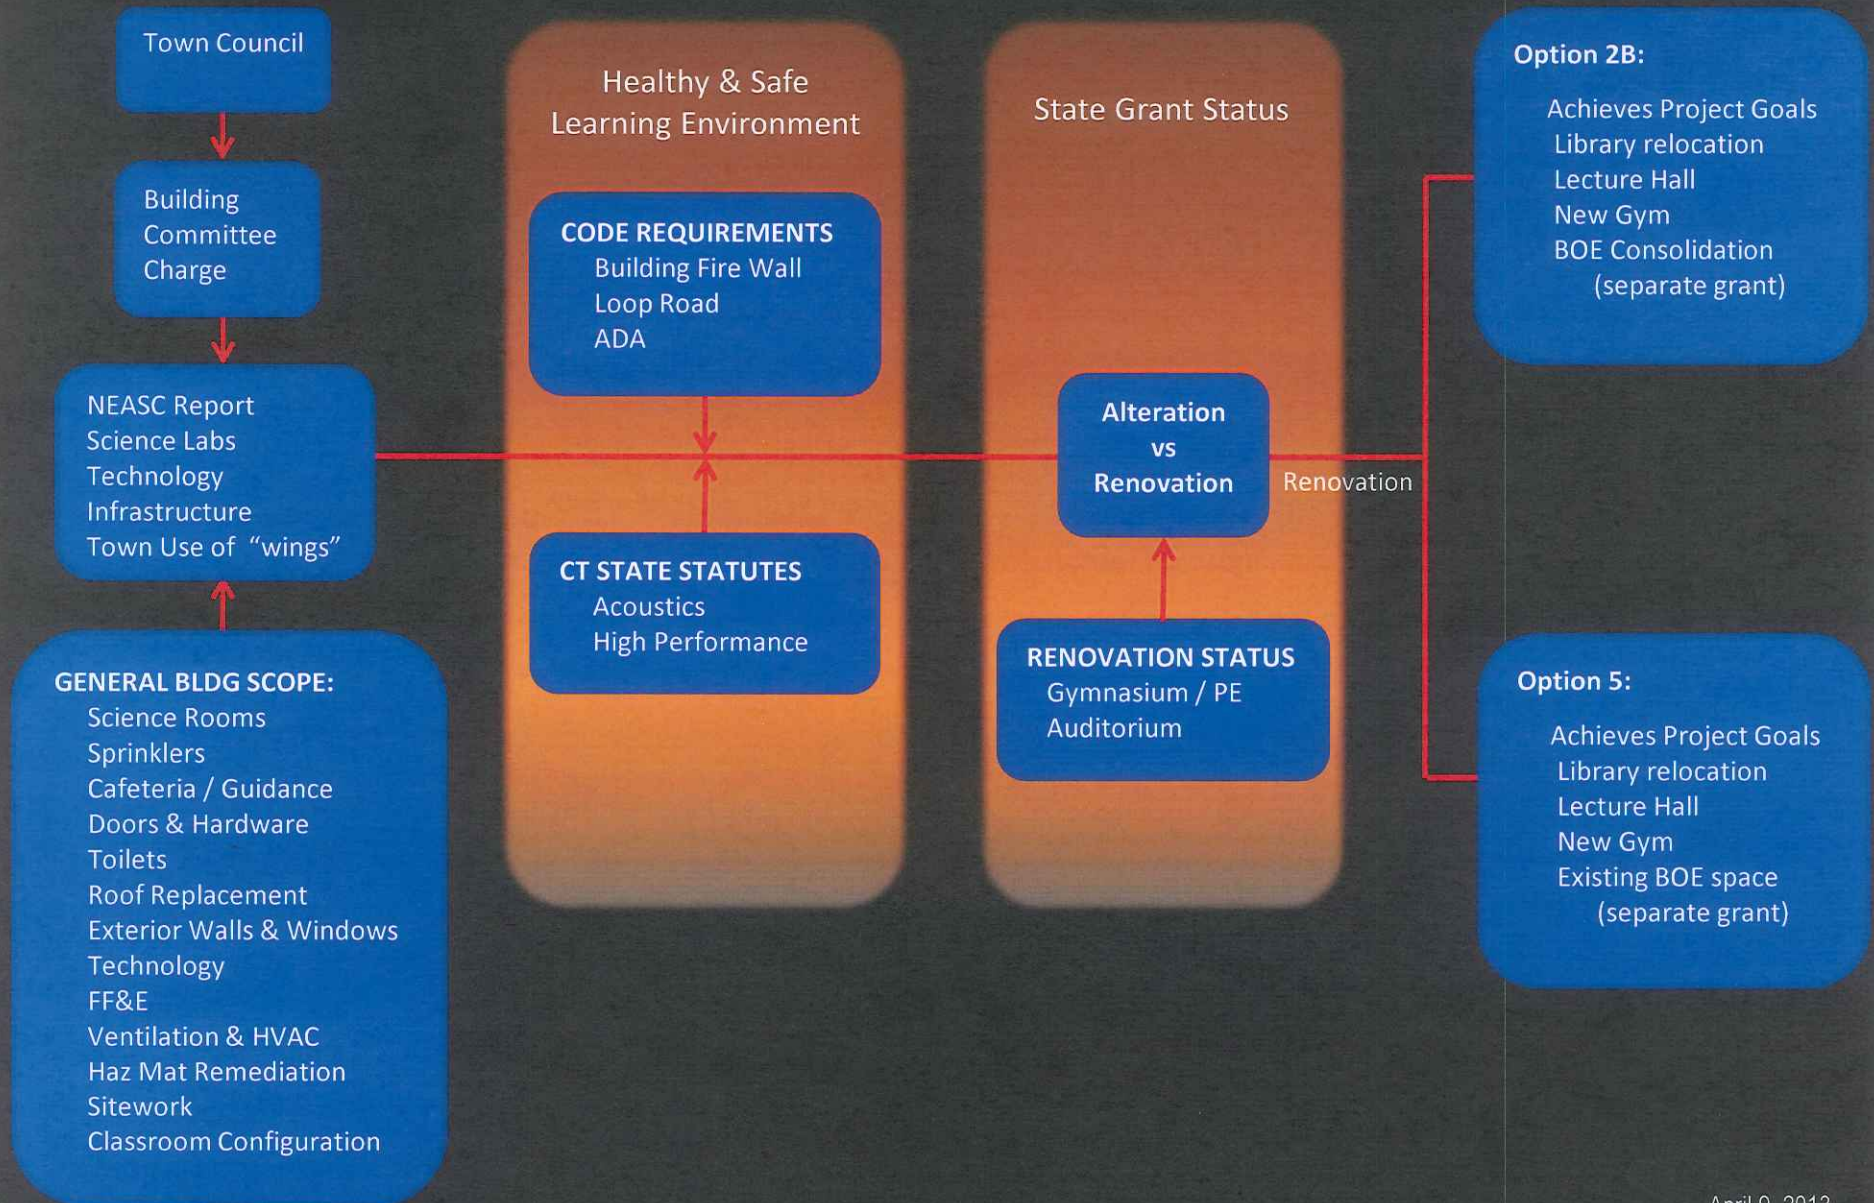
Town Council

Building Committee Charge

NEASC Report
Science Labs
Technology
Infrastructure
Town Use of "wings"

GENERAL BLDG SCOPE:
Science Rooms
Sprinklers
Cafeteria / Guidance
Doors & Hardware
Toilets
Roof Replacement
Exterior Walls & Windows
Technology
FF&E
Ventilation & HVAC
Haz Mat Remediation
Sitework
Classroom Configuration

Healthy & Safe Learning Environment

CODE REQUIREMENTS
Building Fire Wall
Loop Road
ADA

CT STATE STATUTES
Acoustics
High Performance

State Grant Status

Alteration vs Renovation

Renovation

RENOVATION STATUS
Gymnasium / PE
Auditorium

Option 2B:
Achieves Project Goals
Library relocation
Lecture Hall
New Gym
BOE Consolidation (separate grant)

Option 5:
Achieves Project Goals
Library relocation
Lecture Hall
New Gym
Existing BOE space (separate grant)

April 9, 2013